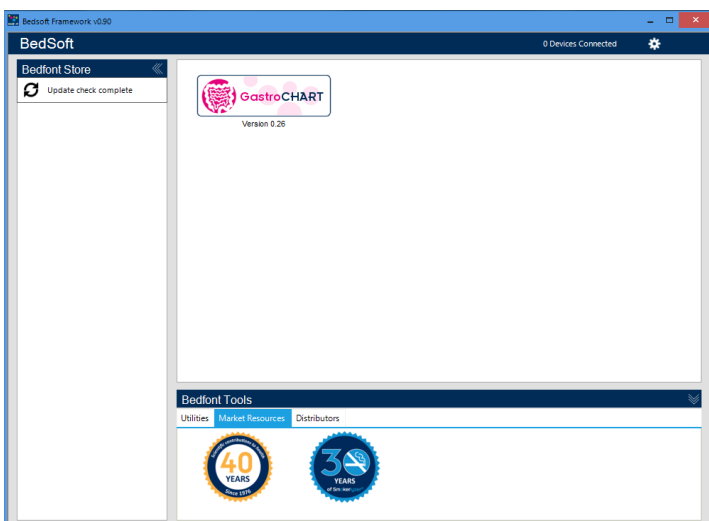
Bedsoft Framework v0.90

BedSoft

0 Devices Connected

Bedfont Store

Update check complete

GastroCHART

Version 0.26

Bedfont Tools

Utilities

Market Resources

Distributors

40
YEARS
Since 1976

30
YEARS
of Smokerlyzer

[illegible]